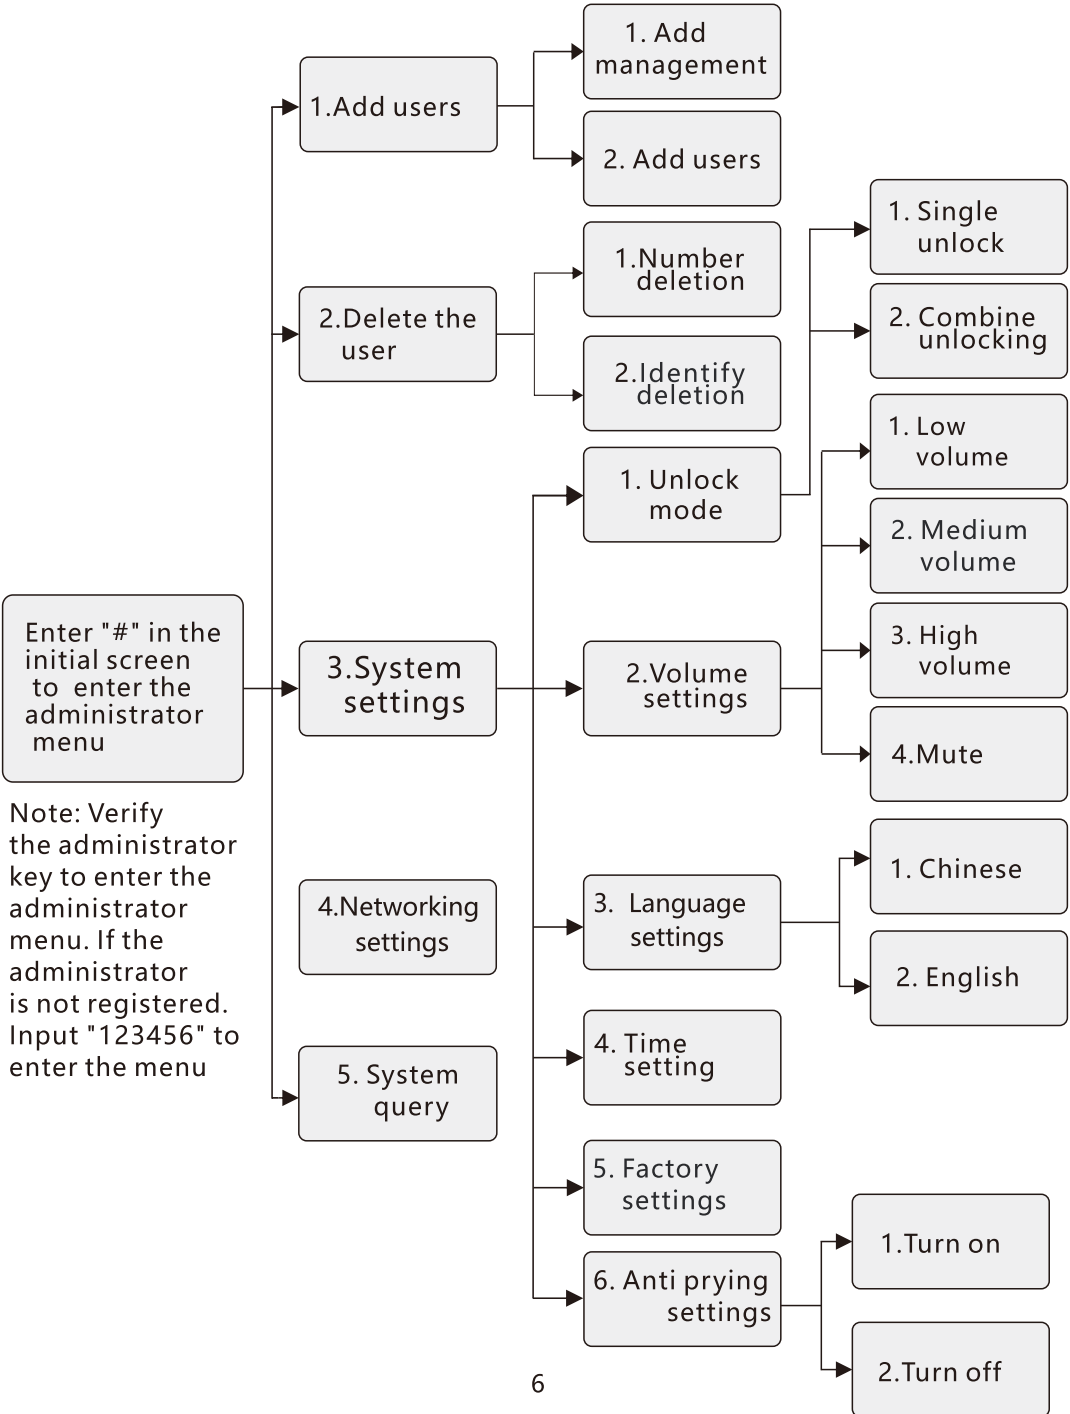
Enter "#" in the initial screen to enter the administrator menu

Note: Verify the administrator key to enter the administrator menu. If the administrator is not registered. Input "123456" to enter the menu

1.Add users

1. Add management

2. Add users

2.Delete the user

1.Number deletion

2.Identify deletion

3.System settings

1. Unlock mode

1. Single unlock

2. Combine unlocking

2.Volume settings

1. Low volume

2. Medium volume

3. High volume

4.Mute

3. Language settings

1. Chinese

2. English

4. Time setting

5. Factory settings

6. Anti prying settings

1.Turn on

2.Turn off

4.Networking settings

5. System query

6